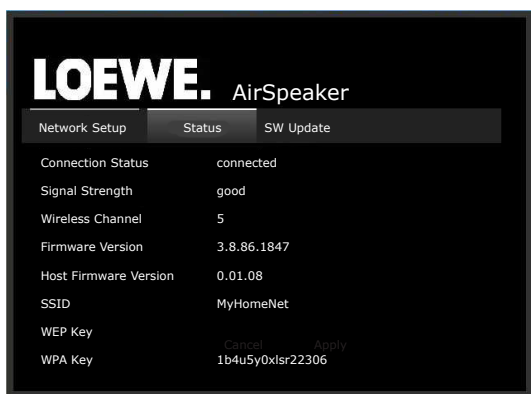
LOEWE. AirSpeaker

Network Setup Status SW Update

| | |
|---|---|
| Connection Status | connected |
| Signal Strength | good |
| Wireless Channel | 5 |
| Firmware Version | 3.8.86.1847 |
| Host Firmware Version | 0.01.08 |
| SSID | MyHomeNet |
| WEP Key | |
| WPA Key | 1b4u5y0xlsr22306 |

Cancel Apply